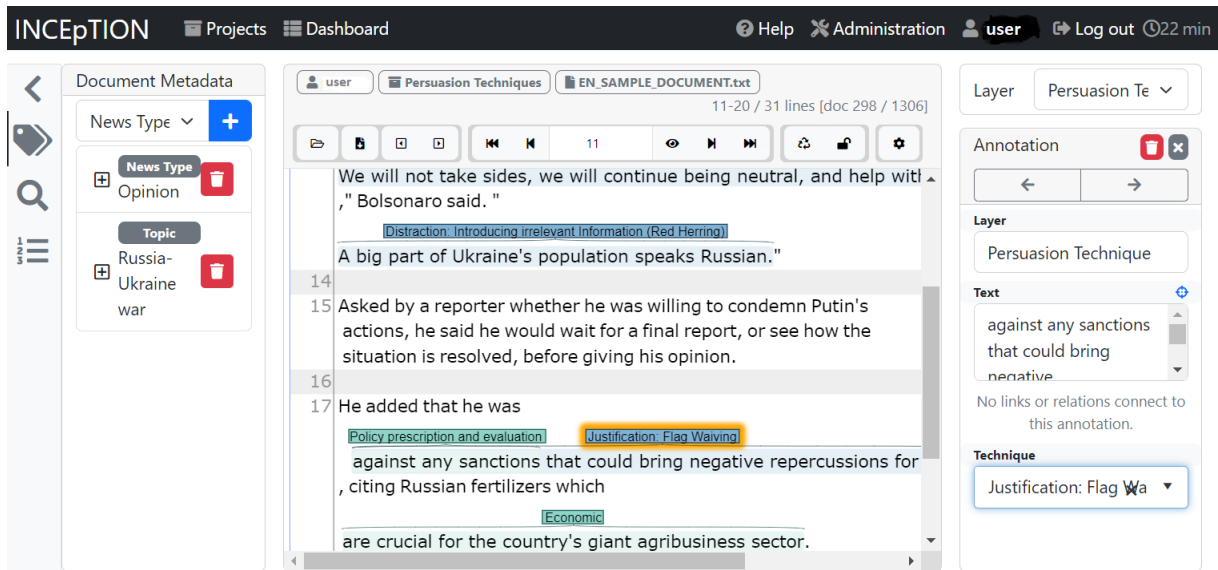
INCEpTION Projects Dashboard Help Administration user Log out 22 min

Document Metadata

News Type +

News Type
Opinion

Topic
Russia-Ukraine war

user Persuasion Techniques EN_SAMPLE_DOCUMENT.txt

11-20 / 31 lines [doc 298 / 1306]

11

We will not take sides, we will continue being neutral, and help with ," Bolsonaro said. "

Distraction: Introducing irrelevant Information (Red Herring)

A big part of Ukraine's population speaks Russian."

14

15 Asked by a reporter whether he was willing to condemn Putin's actions, he said he would wait for a final report, or see how the situation is resolved, before giving his opinion.

16

17 He added that he was

Policy prescription and evaluation Justification: Flag Waiving

against any sanctions that could bring negative repercussions for , citing Russian fertilizers which

Economic

are crucial for the country's giant agribusiness sector.

Layer Persuasion Te

Annotation

Layer
Persuasion Technique

Text
against any sanctions that could bring negative

No links or relations connect to this annotation.

Technique
Justification: Flag Wa